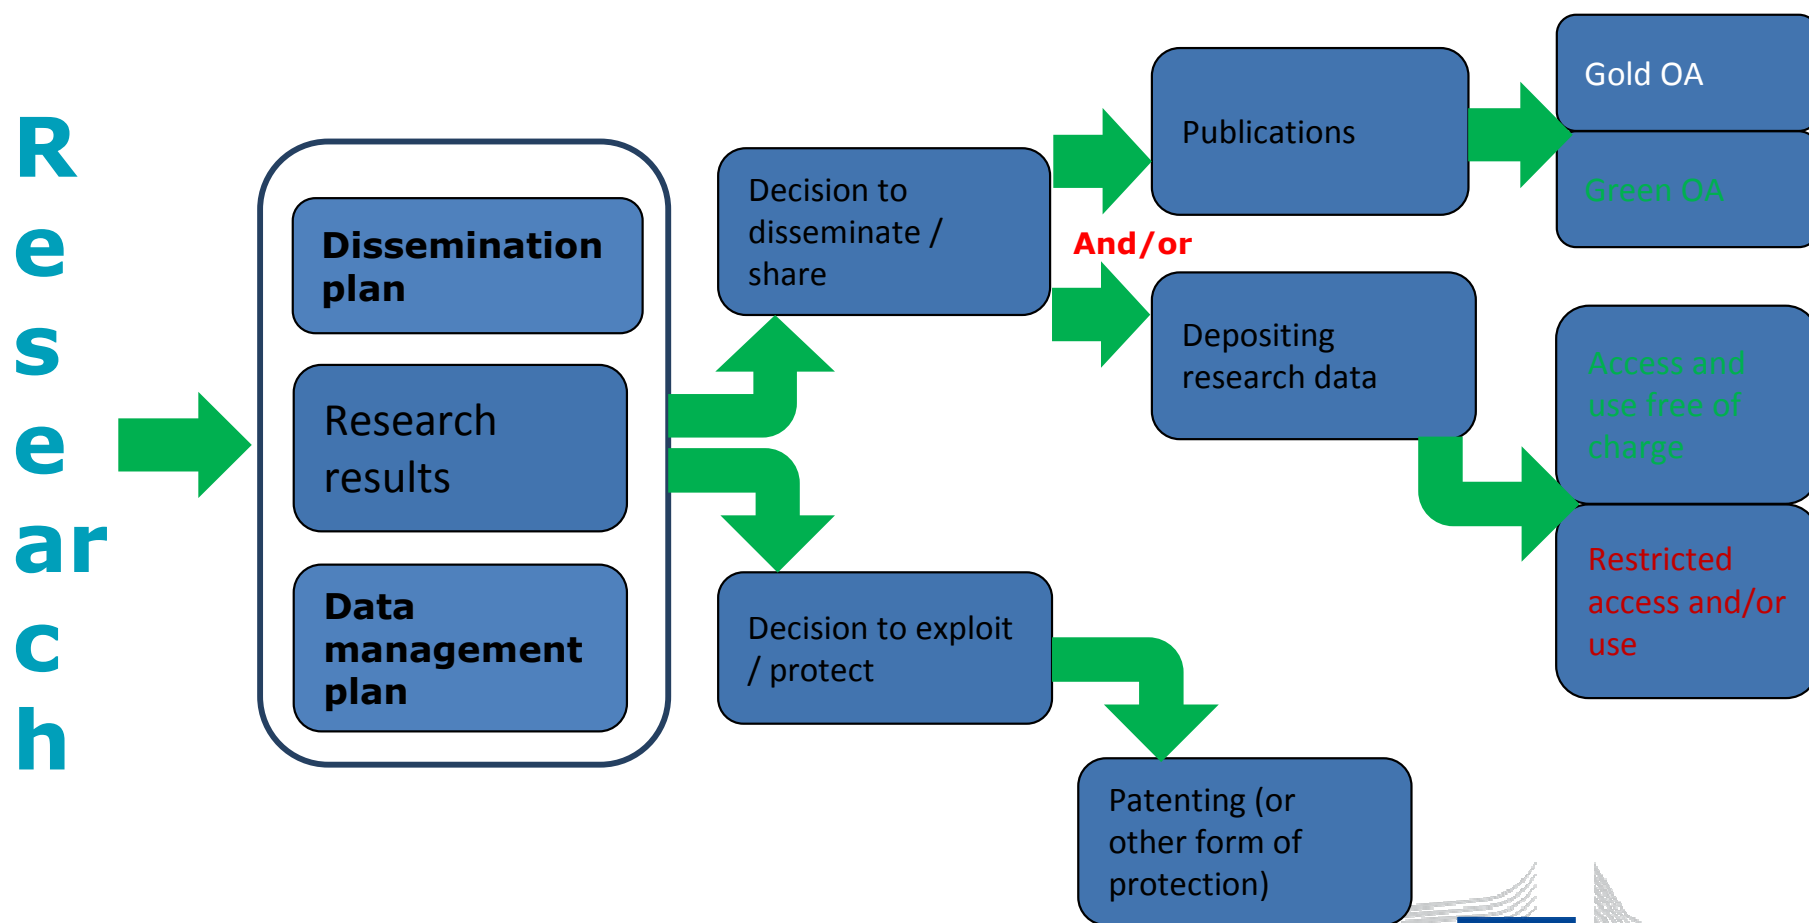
R
e
s
e
ar
c
h

Dissemination plan

Research results

Data management plan

Decision to disseminate / share

Decision to exploit / protect

Publications

And/or

Depositing research data

Patenting (or other form of protection)

Gold OA

Green OA

Access and use free of charge

Restricted access and/or use